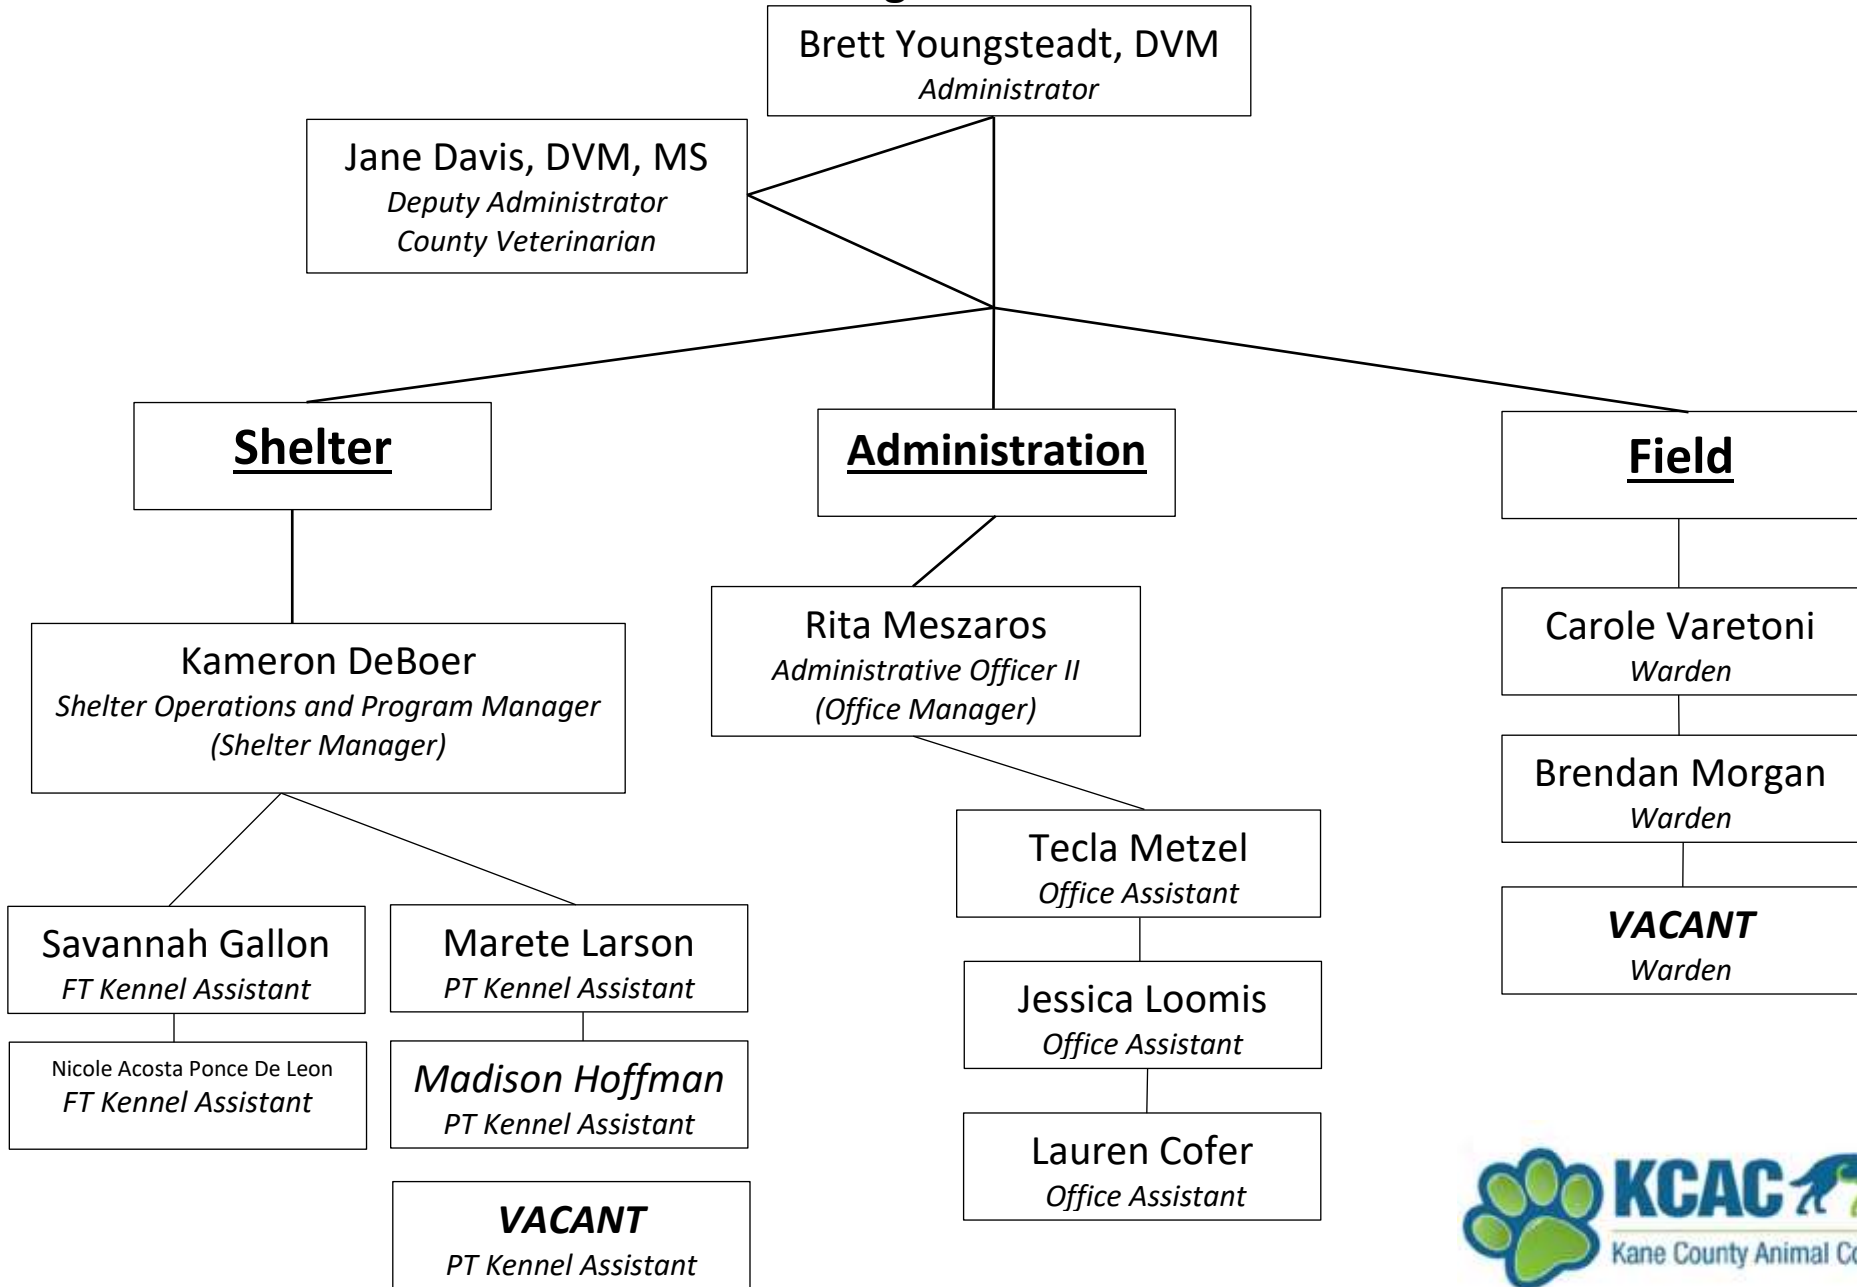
Brett Youngsteadt, DVM
*Administrator*

Jane Davis, DVM, MS
*Deputy Administrator*
*County Veterinarian*

**Shelter**

**Administration**

**Field**

Kameron DeBoer
*Shelter Operations and Program Manager*
*(Shelter Manager)*

Savannah Gallon
*FT Kennel Assistant*

Nicole Acosta Ponce De Leon
*FT Kennel Assistant*

Marete Larson
*PT Kennel Assistant*

*Madison Hoffman*
*PT Kennel Assistant*

***VACANT***
*PT Kennel Assistant*

Rita Meszaros
*Administrative Officer II*
*(Office Manager)*

Tecla Metzel
*Office Assistant*

Jessica Loomis
*Office Assistant*

Lauren Cofer
*Office Assistant*

Carole Varetoni
*Warden*

Brendan Morgan
*Warden*

***VACANT***
*Warden*

KCAC
Kane County Animal Co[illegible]